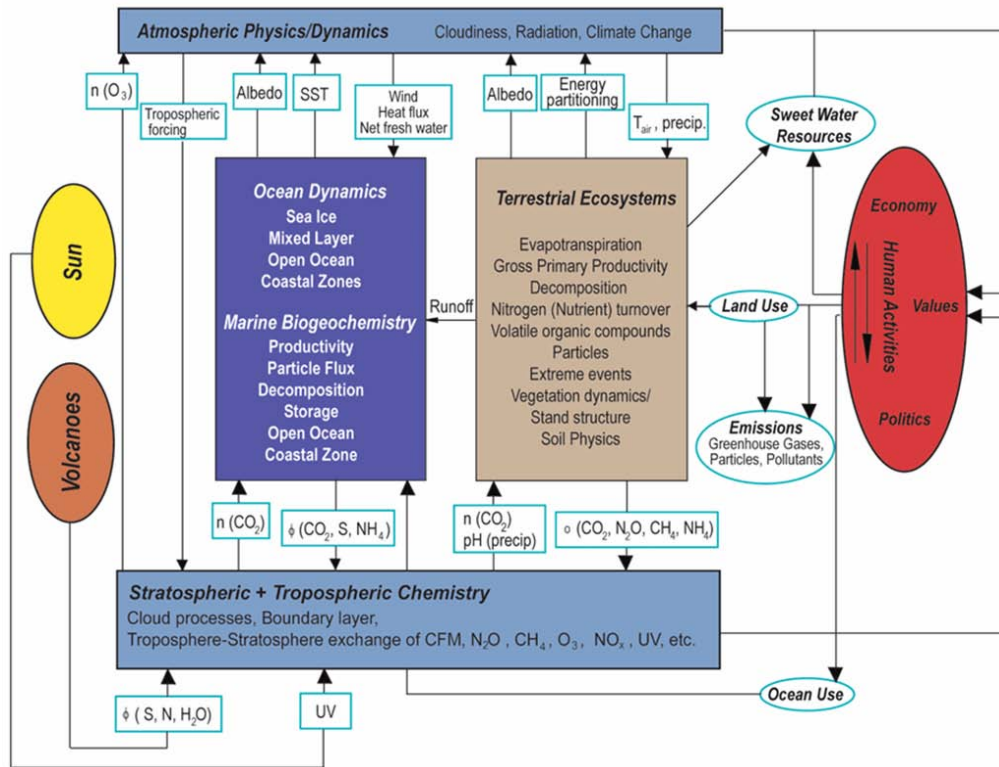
Atmospheric Physics/Dynamics Cloudiness, Radiation, Climate Change

n ($O_3$)

Tropospheric forcing

Albedo

SST

Wind
Heat flux
Net fresh water

Albedo

Energy partitioning

$T_{air}$ , precip.

Sweet Water Resources

Sun

Volcanoes

Ocean Dynamics
Sea Ice
Mixed Layer
Open Ocean
Coastal Zones

Marine Biogeochemistry
Productivity
Particle Flux
Decomposition
Storage
Open Ocean
Coastal Zone

Runoff

Terrestrial Ecosystems
Evapotranspiration
Gross Primary Productivity
Decomposition
Nitrogen (Nutrient) turnover
Volatile organic compounds
Particles
Extreme events
Vegetation dynamics/
Stand structure
Soil Physics

Economy

Human Activities

Values

Politics

Land Use

Emissions
Greenhouse Gases,
Particles, Pollutants

n ($CO_2$)

ϕ ($CO_2$, S, $NH_4$)

n ($CO_2$)
pH (precip)

ο ($CO_2$, $N_2O$, $CH_4$, $NH_4$)

Stratospheric + Tropospheric Chemistry
Cloud processes, Boundary layer,
Troposphere-Stratosphere exchange of CFM, $N_2O$ , $CH_4$ , $O_3$ , $NO_x$ , UV, etc.

ϕ ( S, N, $H_2O$)

UV

Ocean Use